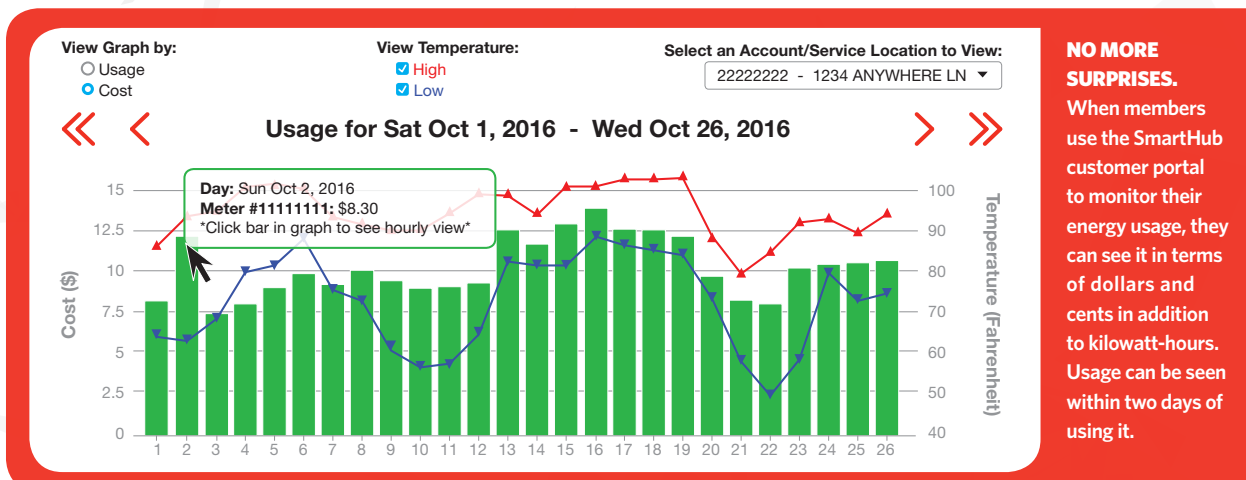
View Graph by:
Usage
Cost

View Temperature:
High
Low

Select an Account/Service Location to View:
22222222 - 1234 ANYWHERE LN

Usage for Sat Oct 1, 2016 - Wed Oct 26, 2016

Day: Sun Oct 2, 2016
Meter #11111111: $8.30
*Click bar in graph to see hourly view*

Cost ($)
15
12.5
10
7.5
5
2.5
0

1 2 3 4 5 6 7 8 9 10 11 12 13 14 15 16 17 18 19 20 21 22 23 24 25 26

Temperature (Fahrenheit)
100
90
80
70
60
50
40

NO MORE SURPRISES.
When members use the SmartHub customer portal to monitor their energy usage, they can see it in terms of dollars and cents in addition to kilowatt-hours. Usage can be seen within two days of using it.